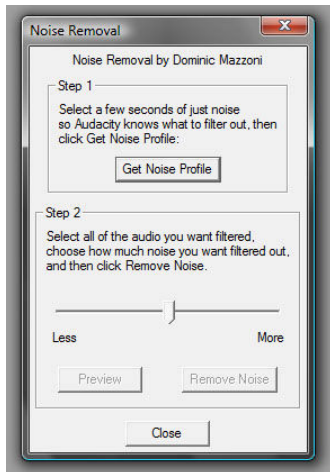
Noise Removal

Noise Removal by Dominic Mazzoni

Step 1

Select a few seconds of just noise so Audacity knows what to filter out, then click Get Noise Profile:

Get Noise Profile

Step 2

Select all of the audio you want filtered, choose how much noise you want filtered out, and then click Remove Noise.

Less

More

Preview

Remove Noise

Close